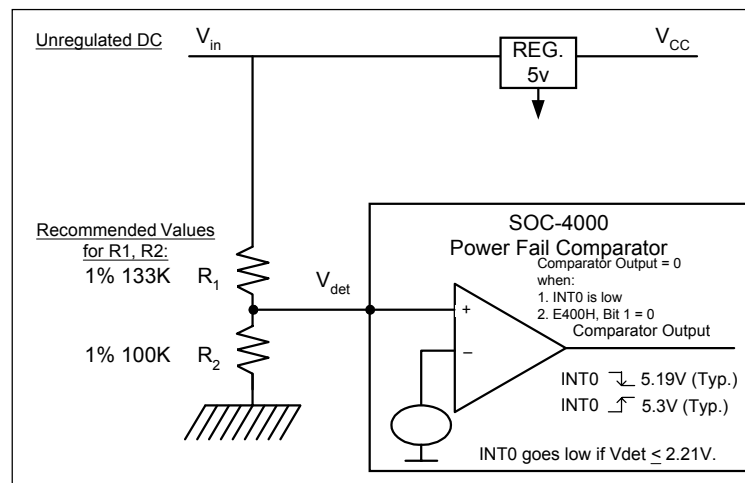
Unregulated DC

$V_{in}$

REG.
5v

$V_{CC}$

Recommended Values for R1, R2:

1% 133K $R_1$

1% 100K $R_2$

$V_{det}$

SOC-4000
Power Fail Comparator

Comparator Output = 0 when:
1. INT0 is low
2. E400H, Bit 1 = 0

+

–

Comparator Output

INT0 ↘ 5.19V (Typ.)

INT0 ↗ 5.3V (Typ.)

INT0 goes low if Vdet $\leq$ 2.21V.